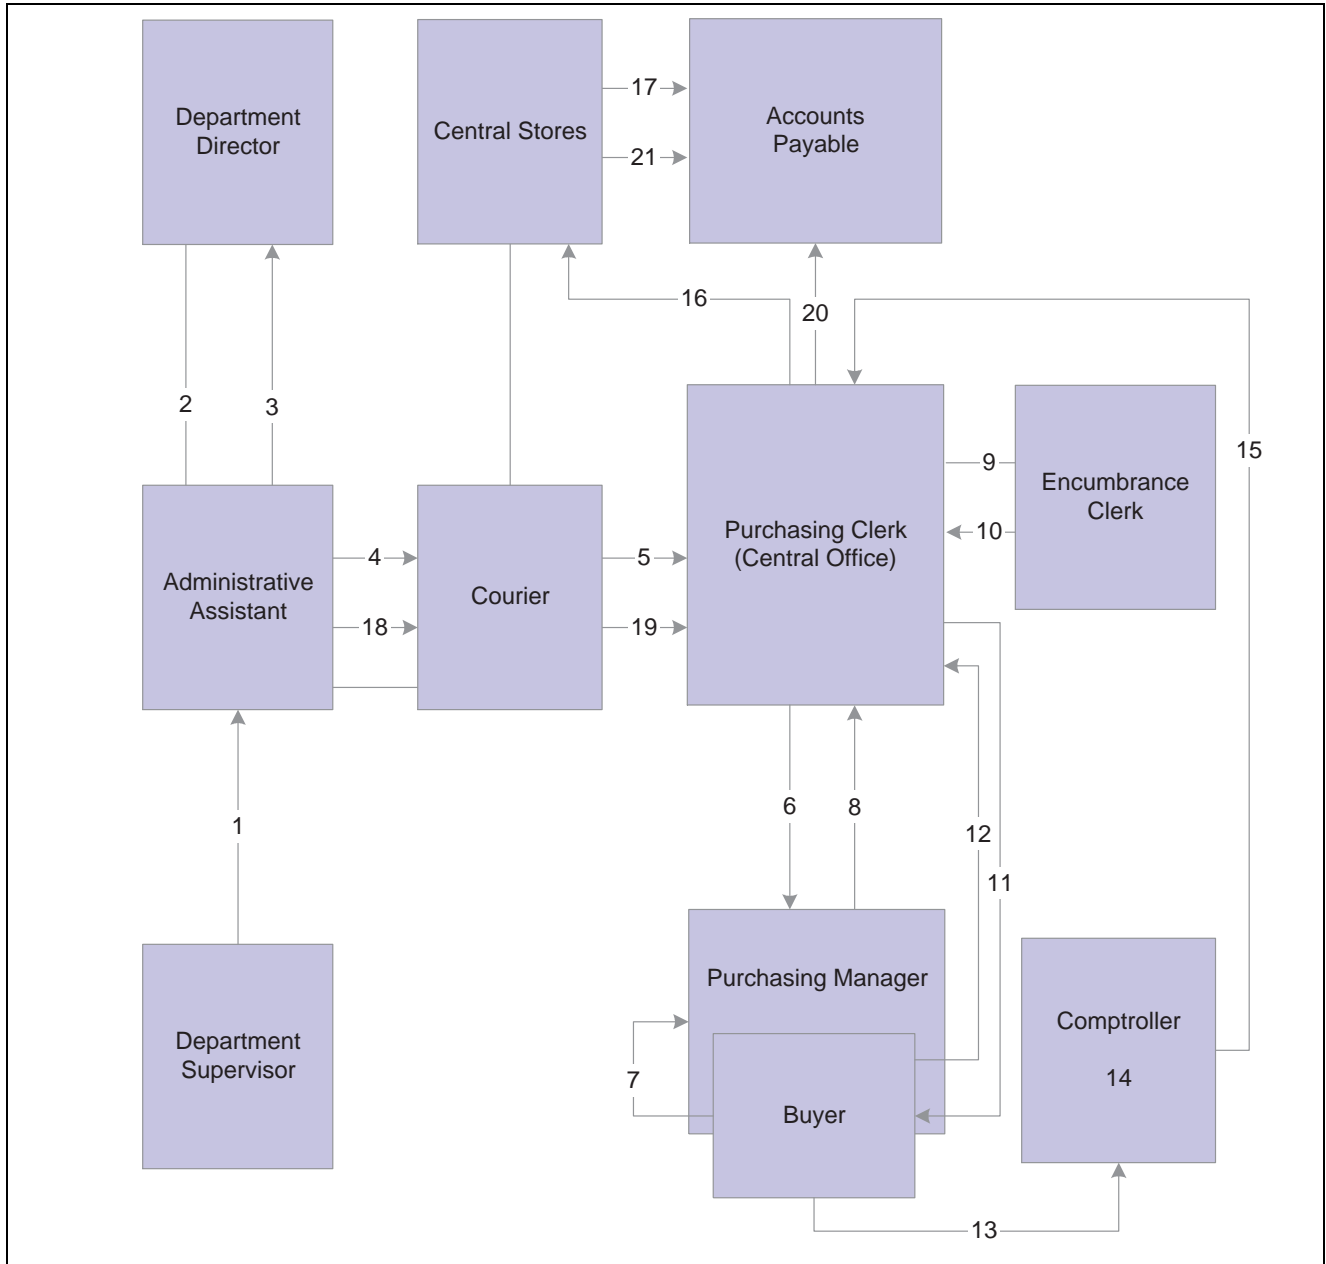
Department Director

Central Stores

17

21

Accounts Payable

2

3

16

20

15

9

Encumbrance Clerk

10

Administrative Assistant

4

18

Courier

5

19

Purchasing Clerk (Central Office)

1

6

8

12

11

Purchasing Manager

Comptroller

14

7

Buyer

Department Supervisor

13